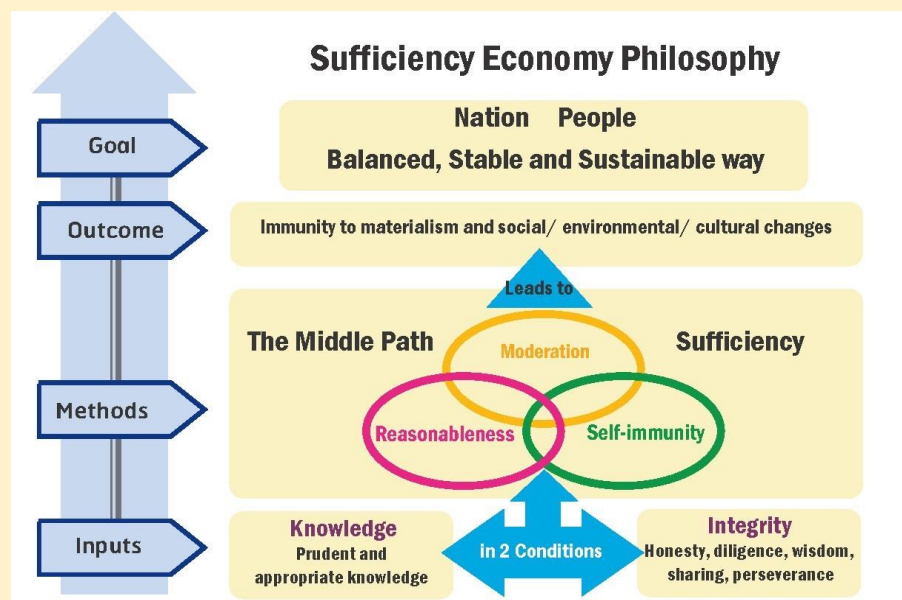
Sufficiency Economy Philosophy

Goal

Nation People

Balanced, Stable and Sustainable way

Outcome

Immunity to materialism and social/ environmental/ cultural changes

Leads to

The Middle Path

Sufficiency

Moderation

Methods

Reasonableness

Self-immunity

Inputs

Knowledge
Prudent and appropriate knowledge

in 2 Conditions

Integrity
Honesty, diligence, wisdom, sharing, perseverance